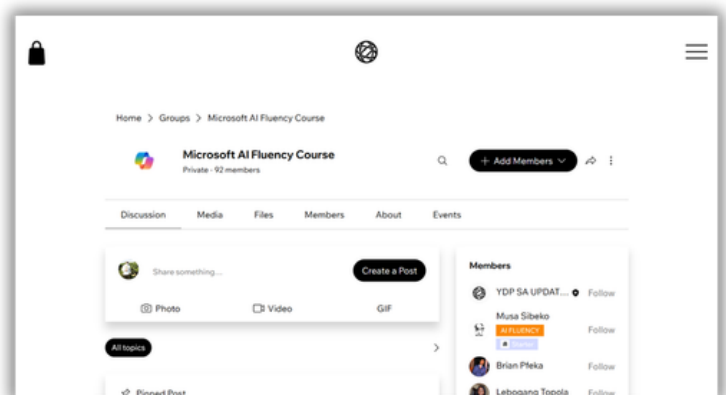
Home > Groups > Microsoft AI Fluency Course

Microsoft AI Fluency Course
Private · 92 members

+ Add Members

Discussion
Media
Files
Members
About
Events

Share something...
Create a Post
Photo
Video
GIF

All topics

Pinned Post

Members
YDP SA UPDAT...
Follow
Musa Sibeko
AI FLUENCY
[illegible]
Follow
Brian Pfeka
Follow
Lebogang Topola
Follow